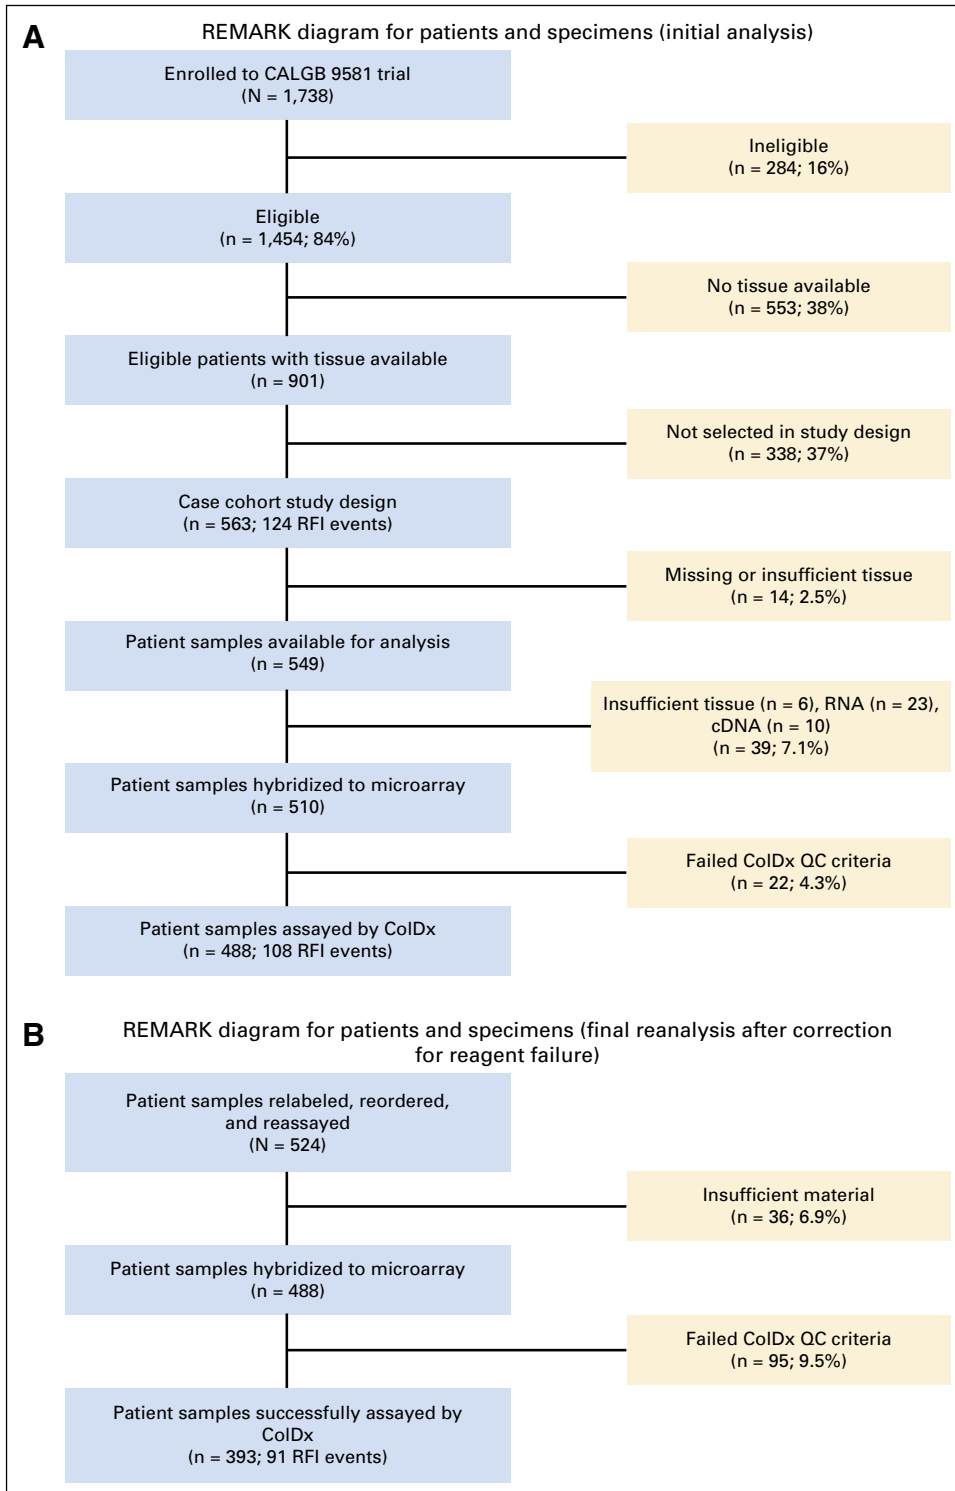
A

REMARK diagram for patients and specimens (initial analysis)

Enrolled to CALGB 9581 trial
(N = 1,738)

Ineligible
(n = 284; 16%)

Eligible
(n = 1,454; 84%)

No tissue available
(n = 553; 38%)

Eligible patients with tissue available
(n = 901)

Not selected in study design
(n = 338; 37%)

Case cohort study design
(n = 563; 124 RFI events)

Missing or insufficient tissue
(n = 14; 2.5%)

Patient samples available for analysis
(n = 549)

Insufficient tissue (n = 6), RNA (n = 23), cDNA (n = 10)
(n = 39; 7.1%)

Patient samples hybridized to microarray
(n = 510)

Failed ColDx QC criteria
(n = 22; 4.3%)

Patient samples assayed by ColDx
(n = 488; 108 RFI events)

B

REMARK diagram for patients and specimens (final reanalysis after correction for reagent failure)

Patient samples relabeled, reordered, and reassayed
(N = 524)

Insufficient material
(n = 36; 6.9%)

Patient samples hybridized to microarray
(n = 488)

Failed ColDx QC criteria
(n = 95; 9.5%)

Patient samples successfully assayed by ColDx
(n = 393; 91 RFI events)